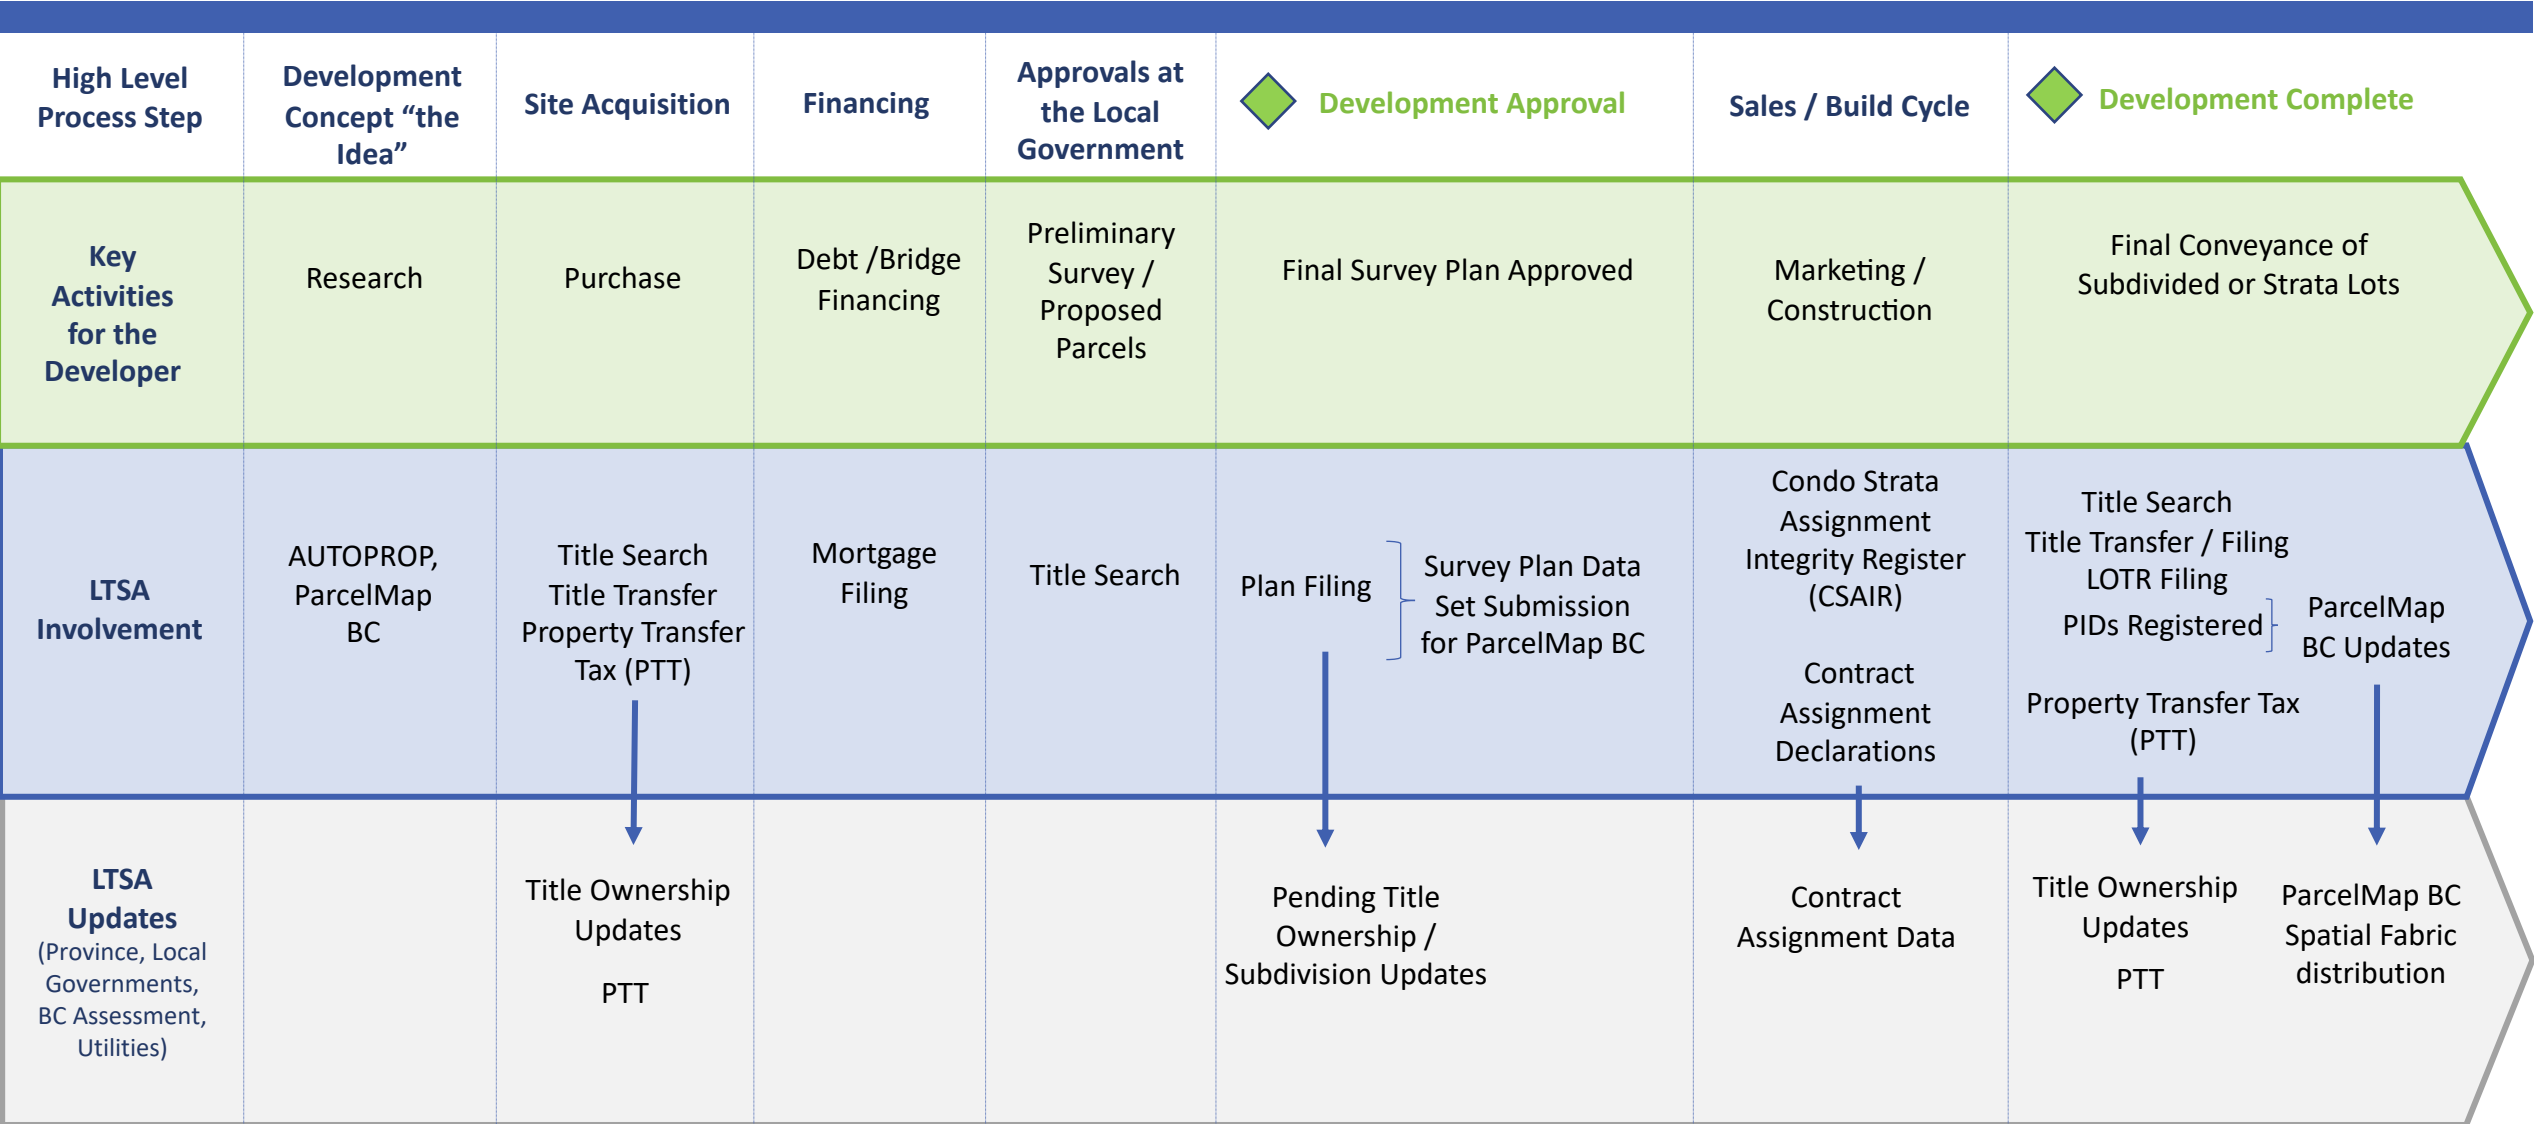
| High Level Process Step | Development Concept "the Idea" | Site Acquisition | Financing | Approvals at the Local Government | Development Approval | Sales / Build Cycle | Development Complete |
|---|---|---|---|---|---|---|---|
| Key Activities for the Developer | Research | Purchase | Debt /Bridge Financing | Preliminary Survey / Proposed Parcels | Final Survey Plan Approved | Marketing / Construction | Final Conveyance of Subdivided or Strata Lots |
| LTSA Involvement | AUTOPROP, ParcelMap BC | Title Search Title Transfer Property Transfer Tax (PTT) | Mortgage Filing | Title Search | Plan Filing Survey Plan Data Set Submission for ParcelMap BC | Condo Strata Assignment Integrity Register (CSAIR) Contract Assignment Declarations | Title Search Title Transfer / Filing LOTR Filing PIDs Registered ParcelMap BC Updates Property Transfer Tax (PTT) |
| LTSA Updates (Province, Local Governments, BC Assessment, Utilities) | | Title Ownership Updates PTT | | | Pending Title Ownership / Subdivision Updates | Contract Assignment Data | Title Ownership Updates PTT ParcelMap BC Spatial Fabric distribution |